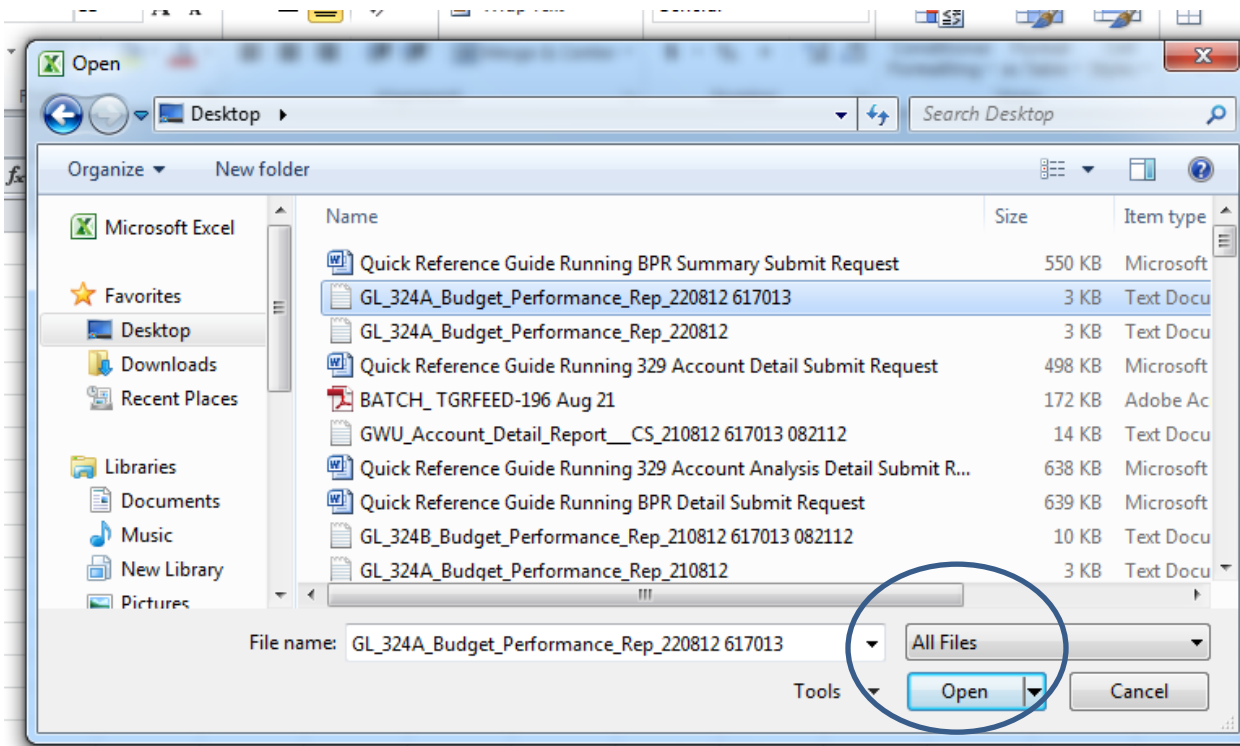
Open

Desktop

Search Desktop

Organize

New folder

Microsoft Excel

Favorites

Desktop

Downloads

Recent Places

Libraries

Documents

Music

New Library

Pictures

| Name | Size | Item type |
|---|---|---|
| Quick Reference Guide Running BPR Summary Submit Request | 550 KB | Microsoft |
| GL_324A_Budget_Performance_Rep_220812 617013 | 3 KB | Text Docu |
| GL_324A_Budget_Performance_Rep_220812 | 3 KB | Text Docu |
| Quick Reference Guide Running 329 Account Detail Submit Request | 498 KB | Microsoft |
| BATCH_ TGRFEED-196 Aug 21 | 172 KB | Adobe Ac |
| GWU_Account_Detail_Report___CS_210812 617013 082112 | 14 KB | Text Docu |
| Quick Reference Guide Running 329 Account Analysis Detail Submit R... | 638 KB | Microsoft |
| Quick Reference Guide Running BPR Detail Submit Request | 639 KB | Microsoft |
| GL_324B_Budget_Performance_Rep_210812 617013 082112 | 10 KB | Text Docu |
| GL_324A_Budget_Performance_Rep_210812 | 3 KB | Text Docu |

File name: GL_324A_Budget_Performance_Rep_220812 617013

All Files

Tools

Open

Cancel